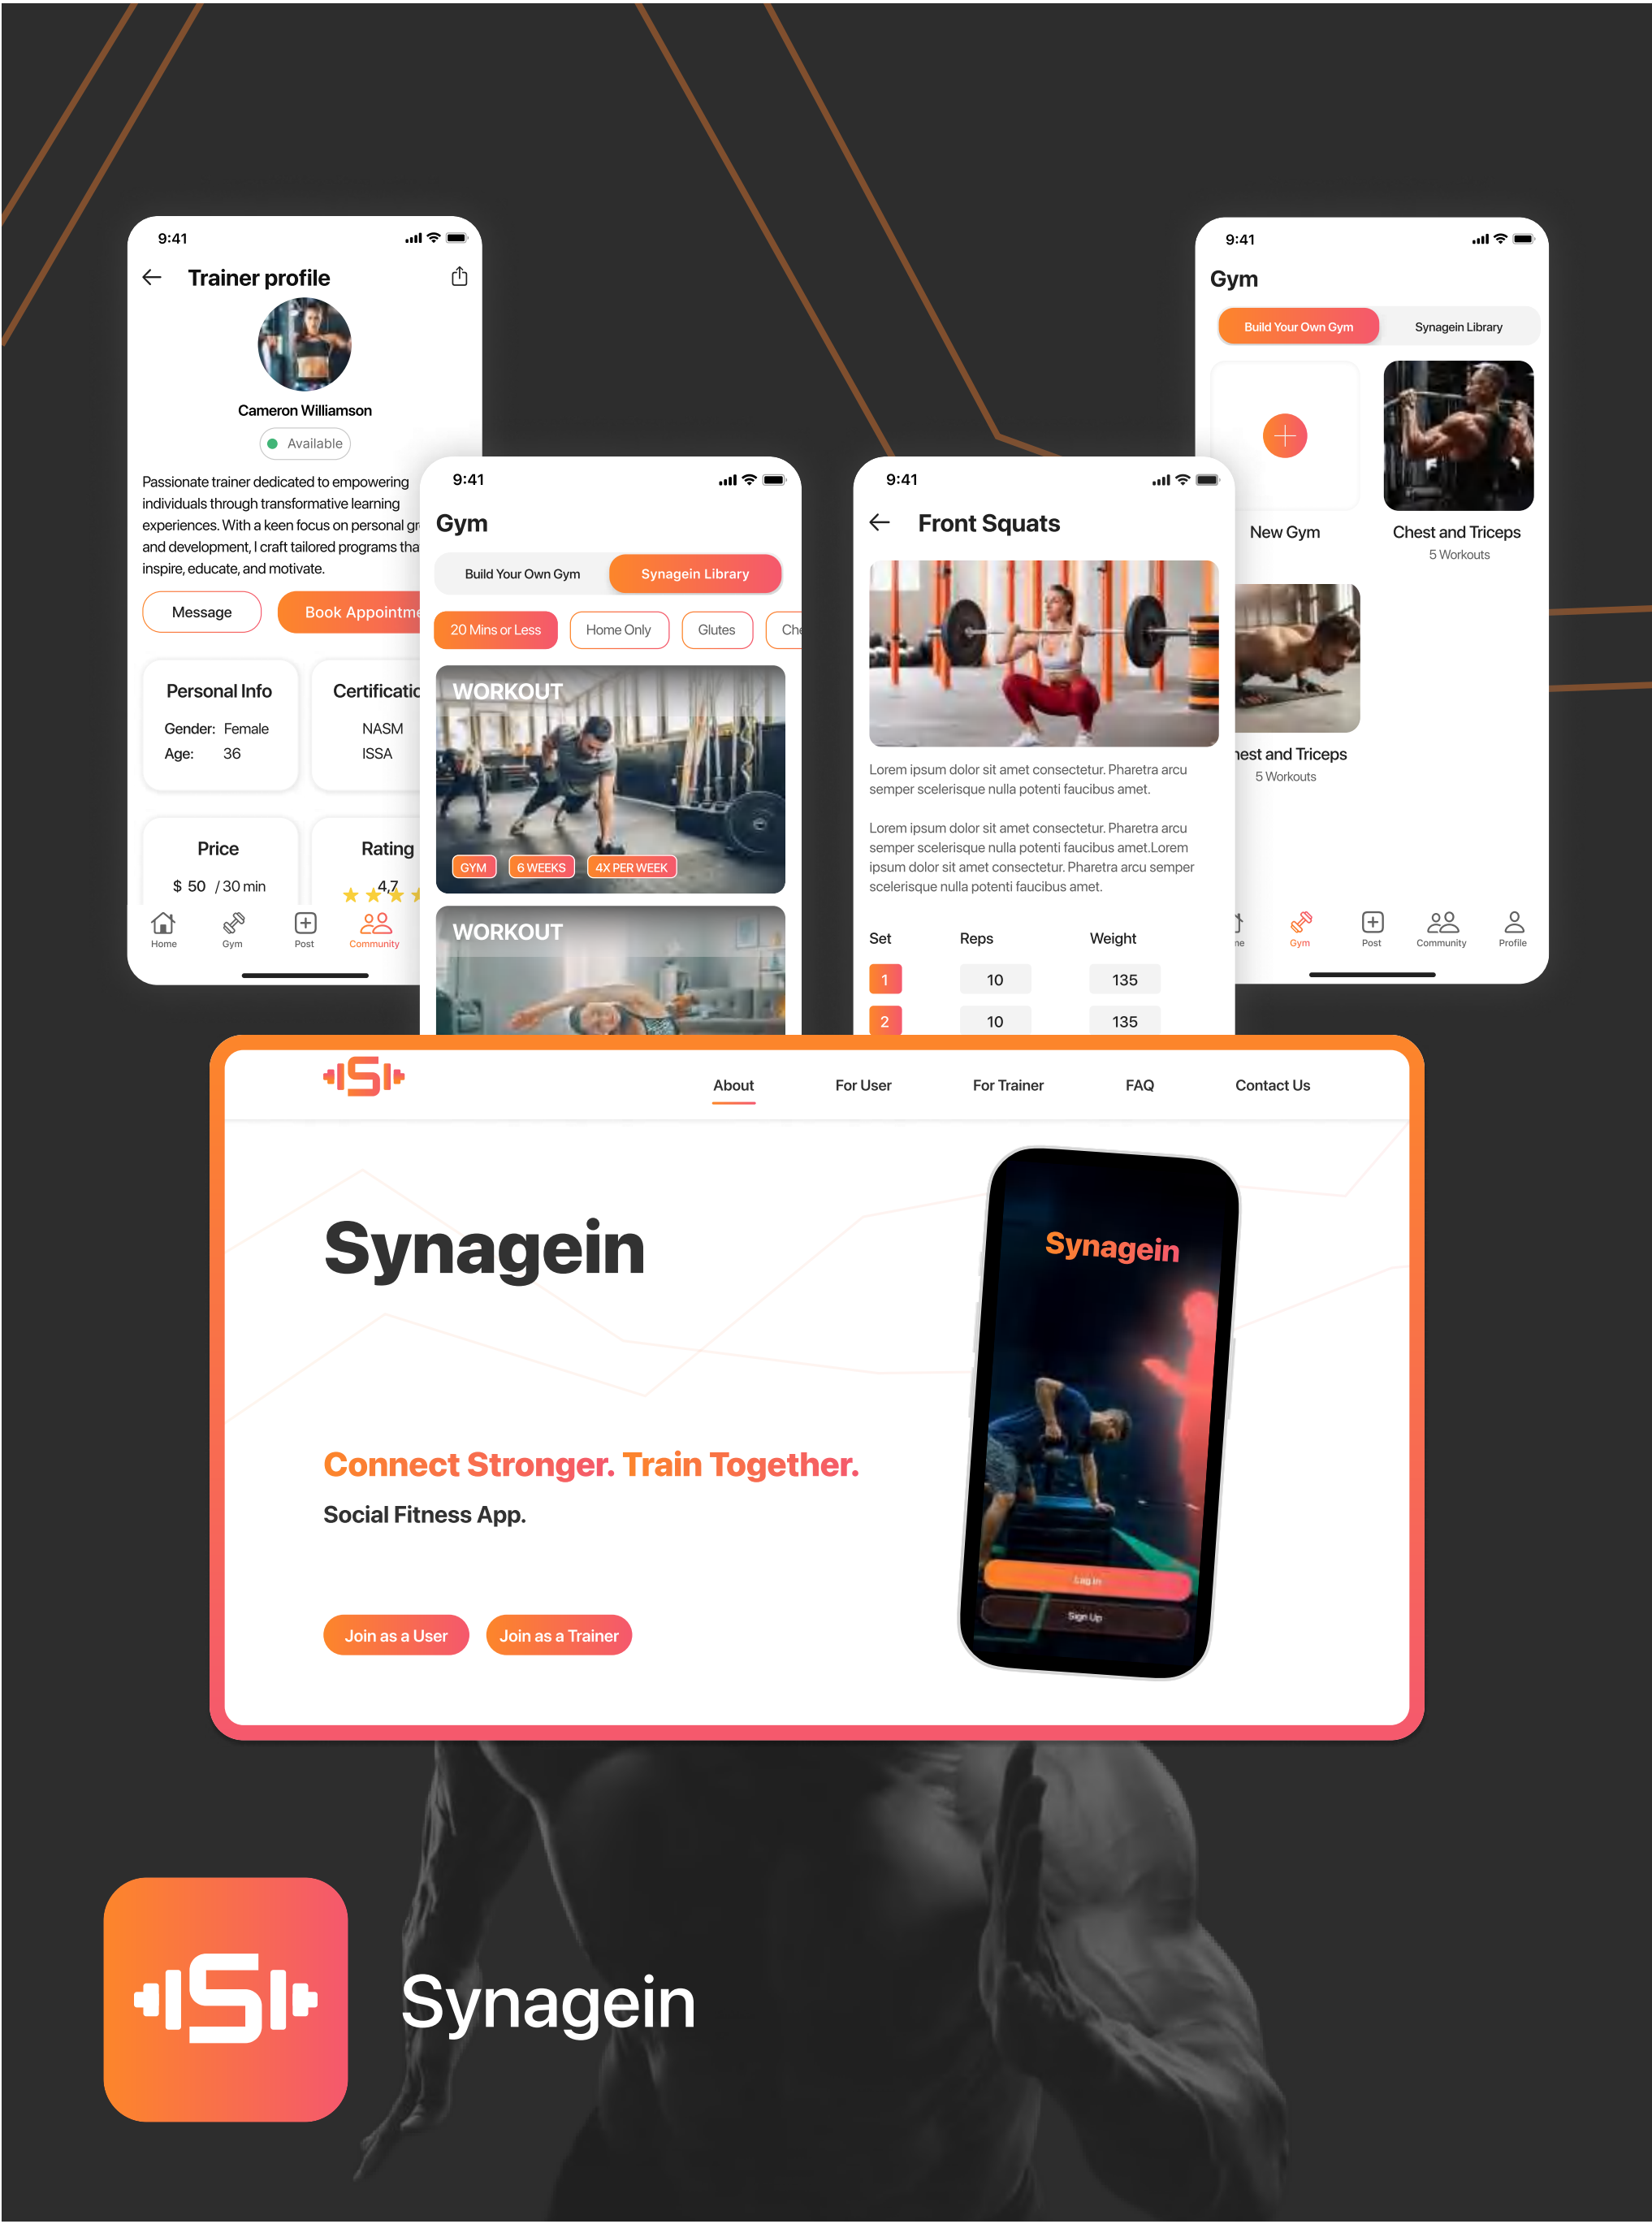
9:41

Trainer profile

Cameron Williamson

Available

Passionate trainer dedicated to empowering individuals through transformative learning experiences. With a keen focus on personal gr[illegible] and development, I craft tailored programs tha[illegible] inspire, educate, and motivate.

Message

Book Appointm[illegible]

Personal Info

Gender: Female

Age: 36

Certificatio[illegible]

NASM

ISSA

Price

$ 50 / 30 min

Rating

4.7

Home Gym Post Community

9:41

Gym

Build Your Own Gym

Synagein Library

20 Mins or Less

Home Only

Glutes

Che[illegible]

WORKOUT

GYM

6 WEEKS

4X PER WEEK

WORKOUT

9:41

Front Squats

Lorem ipsum dolor sit amet consectetur. Pharetra arcu semper scelerisque nulla potenti faucibus amet.

Lorem ipsum dolor sit amet consectetur. Pharetra arcu semper scelerisque nulla potenti faucibus amet.Lorem ipsum dolor sit amet consectetur. Pharetra arcu semper scelerisque nulla potenti faucibus amet.

| Set | Reps | Weight |
|---|---|---|
| 1 | 10 | 135 |
| 2 | 10 | 135 |

9:41

Gym

Build Your Own Gym

Synagein Library

New Gym

Chest and Triceps

5 Workouts

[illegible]est and Triceps

5 Workouts

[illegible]e Gym Post Community Profile

About

For User

For Trainer

FAQ

Contact Us

Synagein

Connect Stronger. Train Together.

Social Fitness App.

Join as a User

Join as a Trainer

Synagein

Log In

Sign Up

Synagein